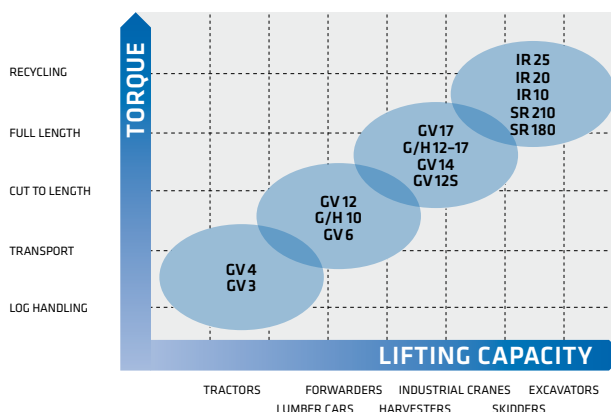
TORQUE

RECYCLING
FULL LENGTH
CUT TO LENGTH
TRANSPORT
LOG HANDLING

IR 25
IR 20
IR 10
SR 210
SR 180

GV 17
G/H 12–17
GV 14
GV 12S

GV 12
G/H 10
GV 6

GV 4
GV 3

LIFTING CAPACITY

TRACTORS
FORWARDERS
INDUSTRIAL CRANES
EXCAVATORS
LUMBER CARS
HARVESTERS
SKIDDERS